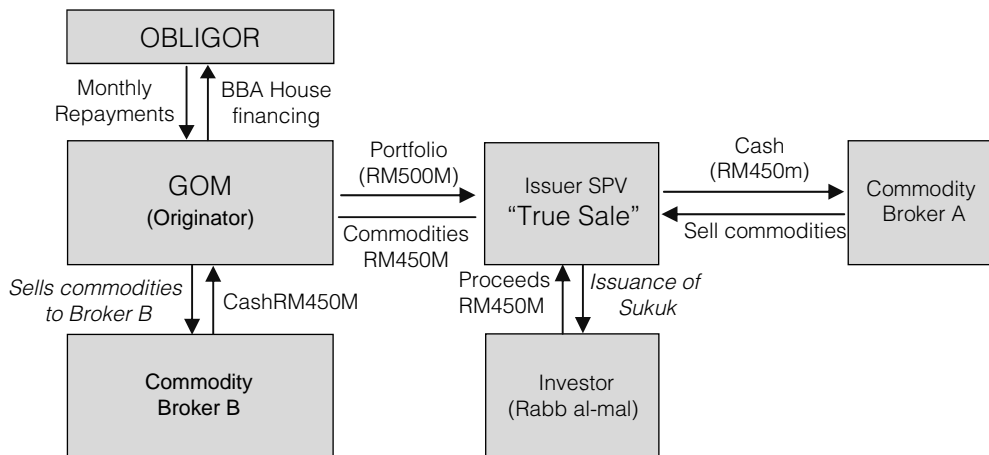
OBLIGOR

Monthly Repayments

BBA House financing

GOM
(Originator)

Portfolio
(RM500M)

Commodities
RM450M

Issuer SPV
"True Sale"

Cash
(RM450m)

Sell commodities

Commodity
Broker A

Sells commodities to Broker B

CashRM450M

Proceeds
RM450M

Issuance of Sukuk

Commodity
Broker B

Investor
(Rabb al-mal)